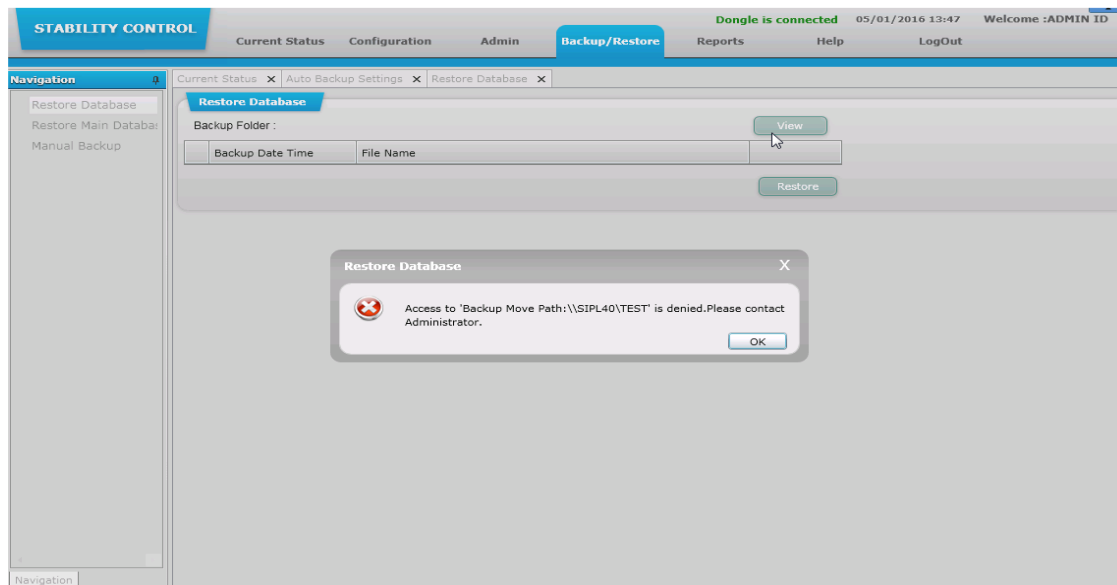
STABILITY CONTROL

Dongle is connected 05/01/2016 13:47 Welcome :ADMIN ID

Current Status Configuration Admin Backup/Restore Reports Help LogOut

Navigation

Restore Database
Restore Main Databa
Manual Backup

Navigation

Current Status ✕ Auto Backup Settings ✕ Restore Database ✕

Restore Database

Backup Folder :

View

| | Backup Date Time | File Name | |
|---|---|---|---|

Restore

Restore Database X

Access to 'Backup Move Path:\\SIPL40\TEST' is denied.Please contact Administrator.

OK